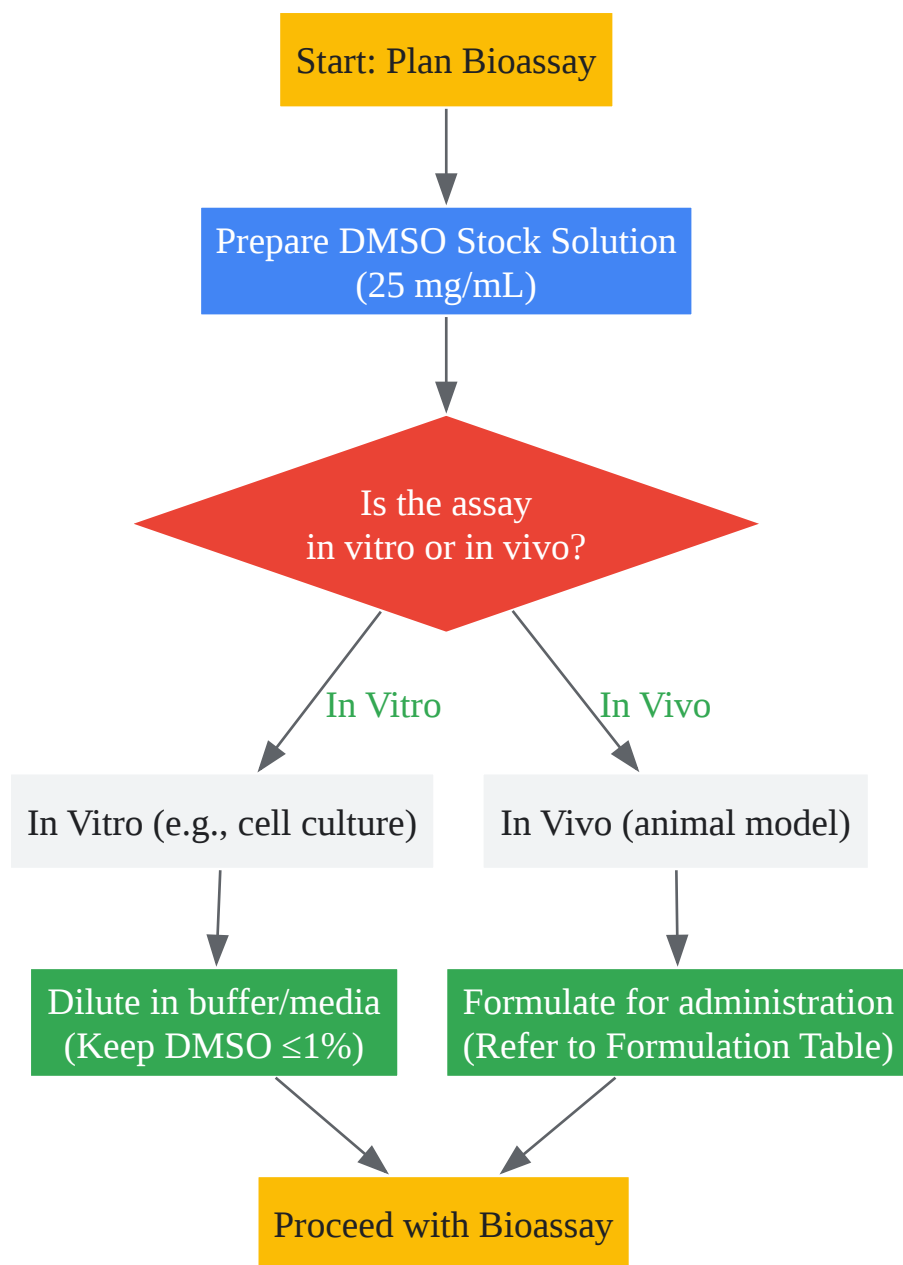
Start: Plan Bioassay

Prepare DMSO Stock Solution (25 mg/mL)

Is the assay in vitro or in vivo?

In Vitro

In Vivo

In Vitro (e.g., cell culture)

In Vivo (animal model)

Dilute in buffer/media (Keep DMSO ≤1%)

Formulate for administration (Refer to Formulation Table)

Proceed with Bioassay